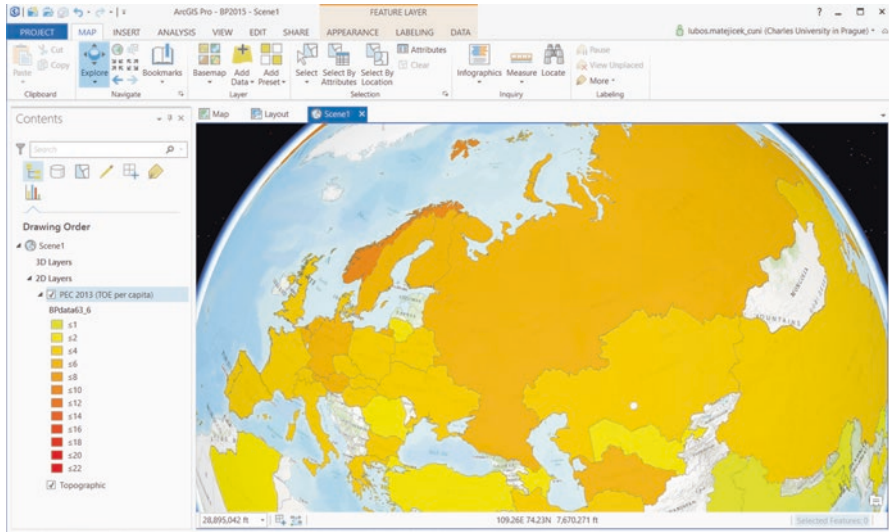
ArcGIS Pro - BP2015 - Scene1

FEATURE LAYER

? – □ ×

PROJECT MAP INSERT ANALYSIS VIEW EDIT SHARE APPEARANCE LABELING DATA

lubos.matejicek_cuni (Charles University in Prague)

Paste Cut Copy Clipboard

Explore Bookmarks Navigate

Basemap Add Data Add Preset Layer

Select Select By Attributes Select By Location Attributes Clear Selection

Infographics Measure Locate Inquiry

Pause View Unplaced More Labeling

Contents

Search

Drawing Order

Scene1

3D Layers

2D Layers

PEC 2013 (TOE per capita)

BPdata63_6

≤1

≤2

≤4

≤6

≤8

≤10

≤12

≤14

≤16

≤18

≤20

≤22

Topographic

Map Layout Scene1

MOUNTAINS

28,895,042 ft

109.26E 74.23N 7,670,271 ft

Selected Features: 0